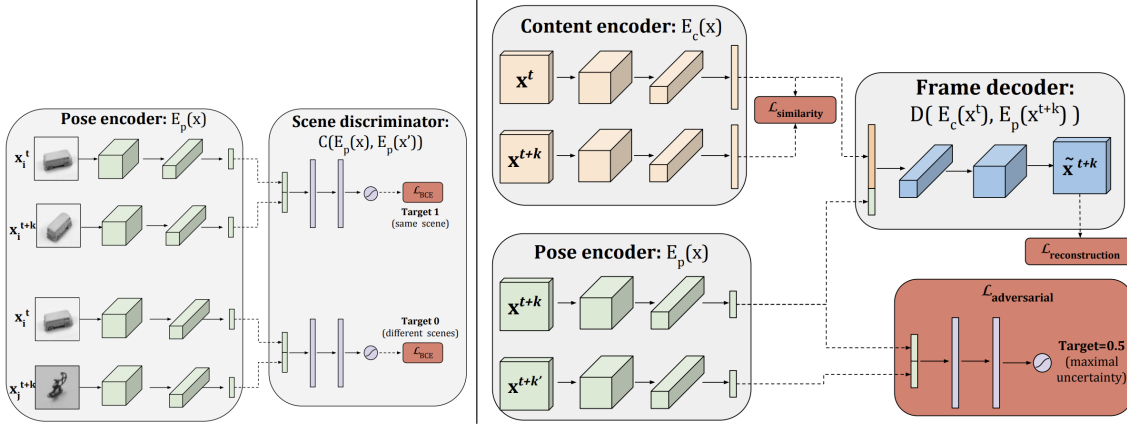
Pose encoder: $E_p(x)$

$x_i^t$

$x_i^{t+k}$

$x_i^t$

$x_j^{t+k}$

Scene discriminator: $C(E_p(x), E_p(x'))$

$\mathcal{L}_{BCE}$

Target 1 (same scene)

Target 0 (different scenes)

$\mathcal{L}_{BCE}$

Content encoder: $E_c(x)$

$x^t$

$x^{t+k}$

$\mathcal{L}_{similarity}$

Frame decoder: $D(E_c(x^t), E_p(x^{t+k}))$

$\tilde{x}^{t+k}$

$\mathcal{L}_{reconstruction}$

Pose encoder: $E_p(x)$

$x^{t+k}$

$x^{t+k'}$

$\mathcal{L}_{adversarial}$

Target=0.5 (maximal uncertainty)